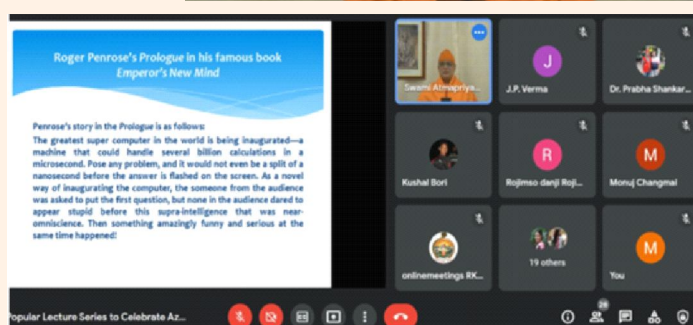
Roger Penrose's Prologue in his famous book
Emperor's New Mind

Penrose's story in the Prologue is as follows:
The greatest super computer in the world is being inaugurated—a machine that could handle several billion calculations in a microsecond. Pose any problem, and it would not even be a split of a nanosecond before the answer is flashed on the screen. As a novel way of inaugurating the computer, the someone from the audience was asked to put the first question, but none in the audience dared to appear stupid before this supra-intelligence that was near-omniscience. Then something amazingly funny and serious at the same time happened!

Swami Atmapriya...
J
J.P. Verma
Dr. Prabha Shankar...
Kushal Bori
R
Rojimso danji Roji...
M
Monuj Changmal
onlinemeetings RK...
19 others
M
You

Popular Lecture Series to Celebrate Az...
28